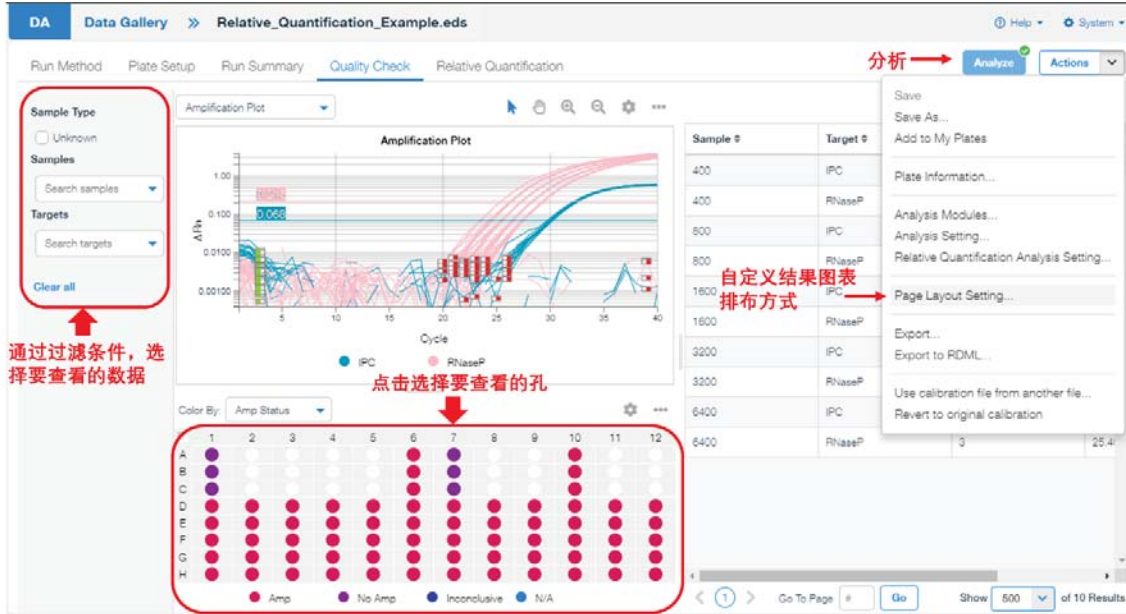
DA Data Gallery » Relative_Quantification_Example.eds

Help System

Run Method Plate Setup Run Summary Quality Check Relative Quantification

分析 Analyze Actions

Sample Type
Unknown
Samples
Search samples
Targets
Search targets
Clear all

通过过滤条件，选择要查看的数据

Amplification Plot

Amplification Plot

1.00
0.100
0.0100
0.00100
ΔRn
0.068
5 10 15 20 25 30 35 40
Cycle
IPC RNaseP

点击选择要查看的孔

Color By: Amp Status

| | 1 | 2 | 3 | 4 | 5 | 6 | 7 | 8 | 9 | 10 | 11 | 12 |
|---|---|---|---|---|---|---|---|---|---|---|---|---|
| A | | | | | | | | | | | | |
| B | | | | | | | | | | | | |
| C | | | | | | | | | | | | |
| D | | | | | | | | | | | | |
| E | | | | | | | | | | | | |
| F | | | | | | | | | | | | |
| G | | | | | | | | | | | | |
| H | | | | | | | | | | | | |

Amp No Amp Inconclusive N/A

| Sample | Target | | |
|---|---|---|---|
| 400 | IPC | | |
| 400 | RNaseP | | |
| 800 | IPC | | |
| 800 | RNaseP | | |
| 1600 | IPC | | |
| 1600 | RNaseP | | |
| 3200 | IPC | | |
| 3200 | RNaseP | | |
| 6400 | IPC | | |
| 6400 | RNaseP | 3 | 25.4 |

Save
Save As...
Add to My Plates
Plate Information...
Analysis Modules...
Analysis Setting...
Relative Quantification Analysis Setting...
Page Layout Setting...
Export...
Export to RDML...
Use calibration file from another file...
Revert to original calibration

自定义结果图表排布方式

1 Go To Page # Go Show 500 of 10 Results